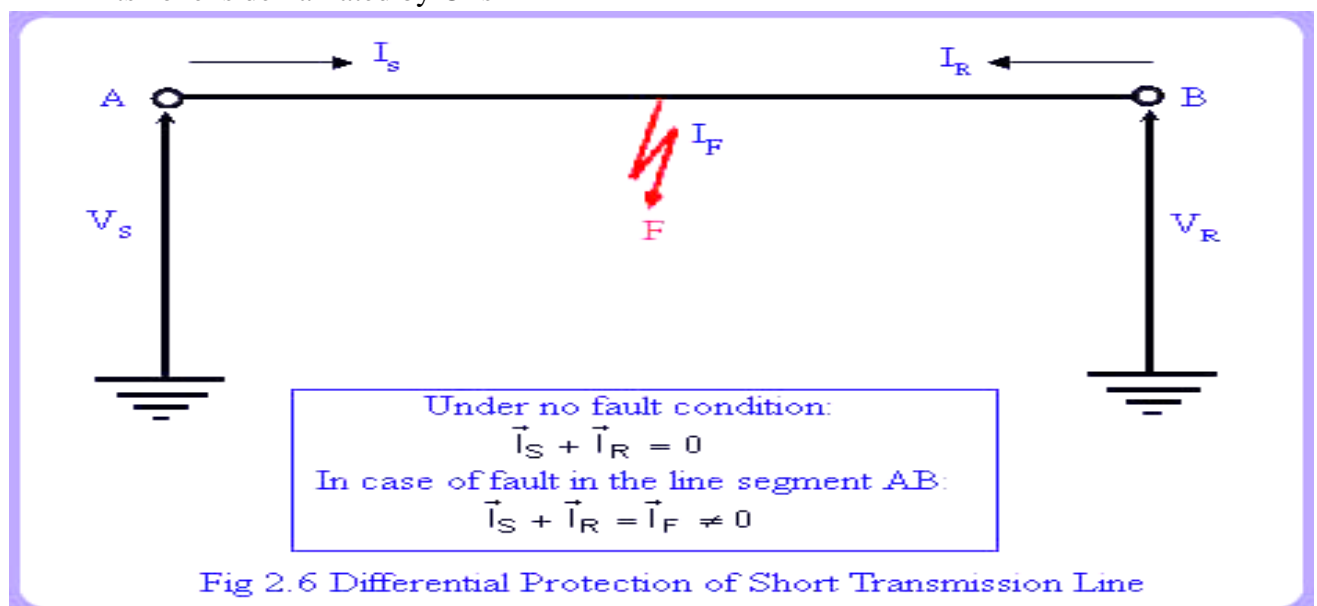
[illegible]

$I_s$

$I_R$

A

B

$I_F$

F

$V_s$

$V_R$

Under no fault condition:
$\vec{I}_S + \vec{I}_R = 0$
In case of fault in the line segment AB:
$\vec{I}_S + \vec{I}_R = \vec{I}_F \neq 0$

Fig 2.6 Differential Protection of Short Transmission Line